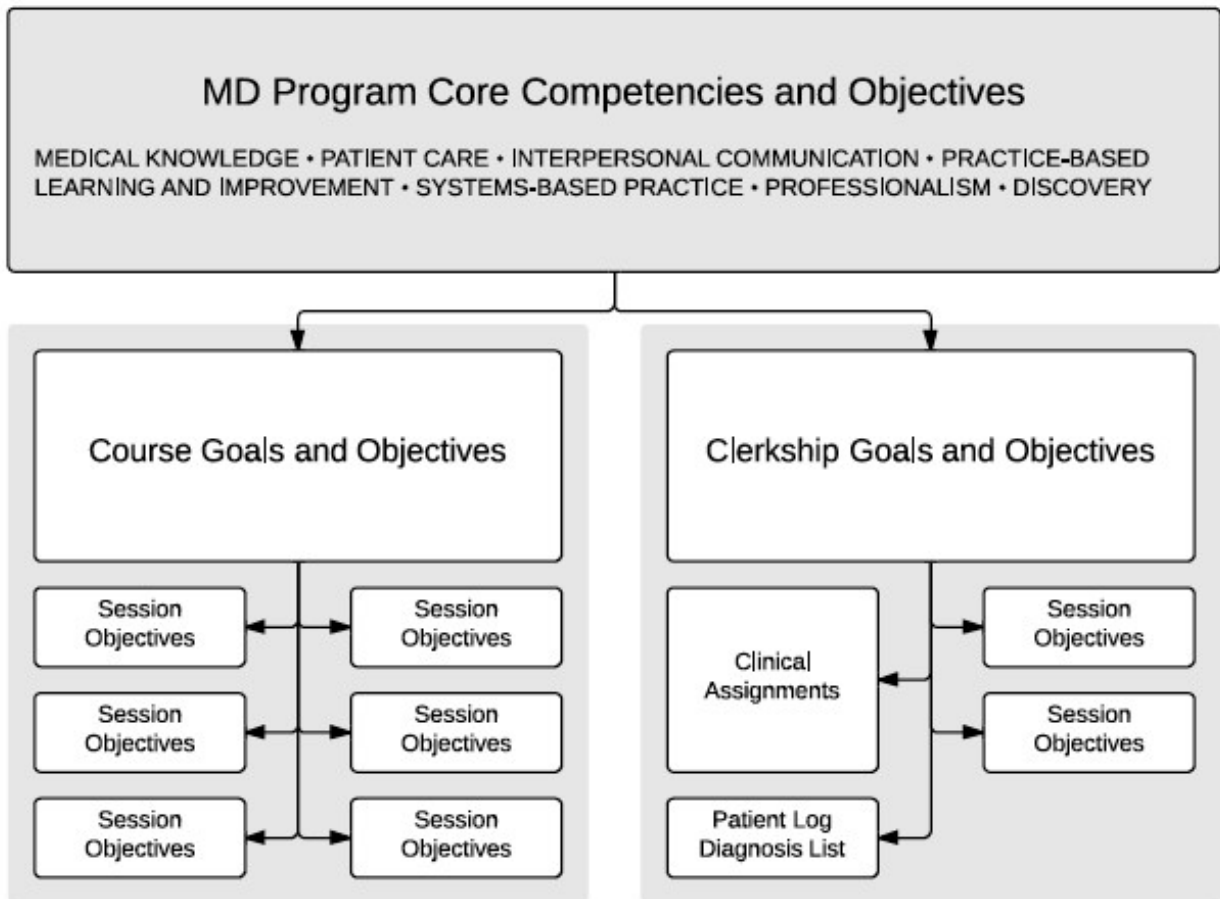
MD Program Core Competencies and Objectives

MEDICAL KNOWLEDGE • PATIENT CARE • INTERPERSONAL COMMUNICATION • PRACTICE-BASED LEARNING AND IMPROVEMENT • SYSTEMS-BASED PRACTICE • PROFESSIONALISM • DISCOVERY

Course Goals and Objectives

Session Objectives

Session Objectives

Session Objectives

Session Objectives

Session Objectives

Session Objectives

Clerkship Goals and Objectives

Clinical Assignments

Session Objectives

Session Objectives

Patient Log Diagnosis List